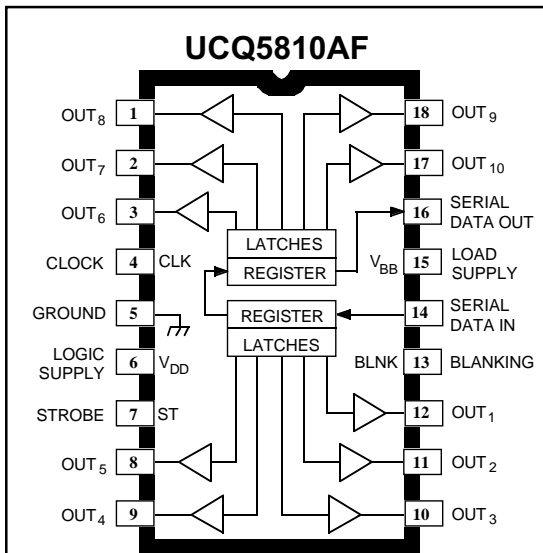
UCQ5810AF

$OUT_8$ 1
$OUT_7$ 2
$OUT_6$ 3
CLOCK 4 CLK
GROUND 5
LOGIC SUPPLY 6 $V_{DD}$
STROBE 7 ST
$OUT_5$ 8
$OUT_4$ 9

LATCHES
REGISTER
REGISTER
LATCHES

18 $OUT_9$
17 $OUT_{10}$
16 SERIAL DATA OUT
$V_{BB}$ 15 LOAD SUPPLY
14 SERIAL DATA IN
BLNK 13 BLANKING
12 $OUT_1$
11 $OUT_2$
10 $OUT_3$